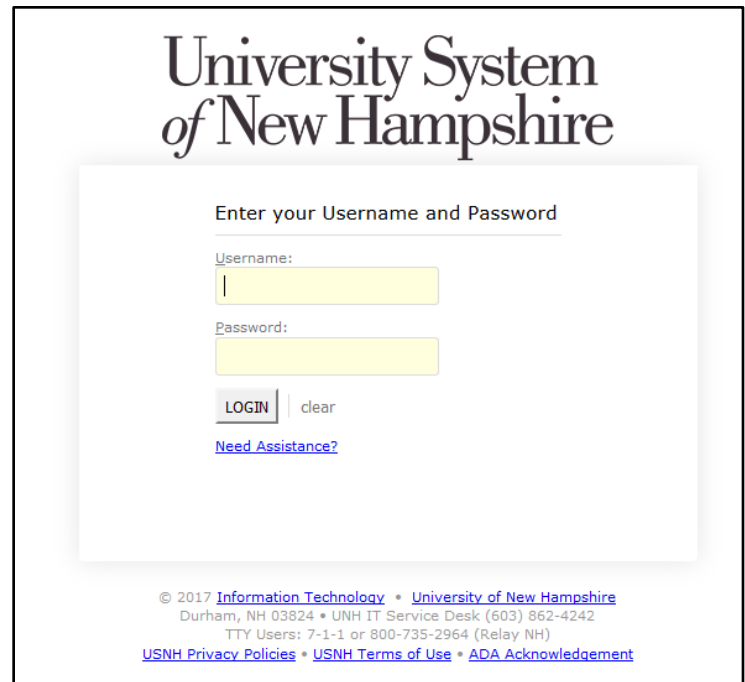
University System
of New Hampshire

Enter your Username and Password

Username:

Password:

LOGIN clear

Need Assistance?

© 2017 Information Technology • University of New Hampshire
Durham, NH 03824 • UNH IT Service Desk (603) 862-4242
TTY Users: 7-1-1 or 800-735-2964 (Relay NH)
USNH Privacy Policies • USNH Terms of Use • ADA Acknowledgement